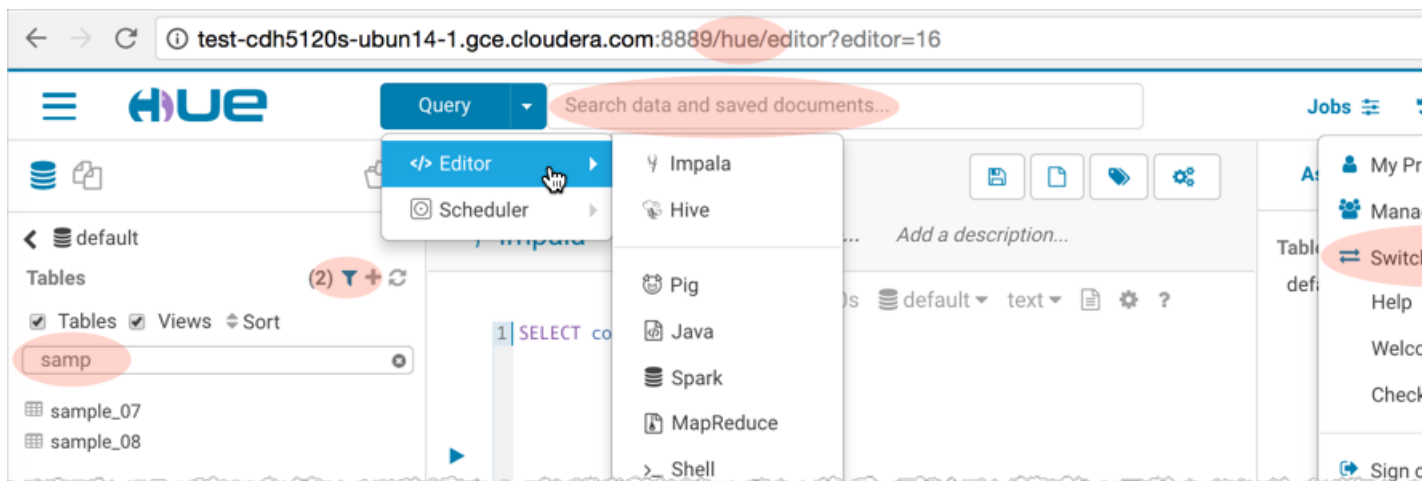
test-cdh5120s-ubun14-1.gce.cloudera.com:8889/hue/editor?editor=16

HUE

Query

Search data and saved documents...

Jobs

</> Editor

Scheduler

Impala

Hive

Pig

Java

Spark

MapReduce

Shell

default

Tables

(2)

Tables Views Sort

samp

sample_07

sample_08

Impala

Add a description...

default text

1 SELECT co

My Pr

Mana

Switc

Help

Welco

Check

Sign o

As

Table

def